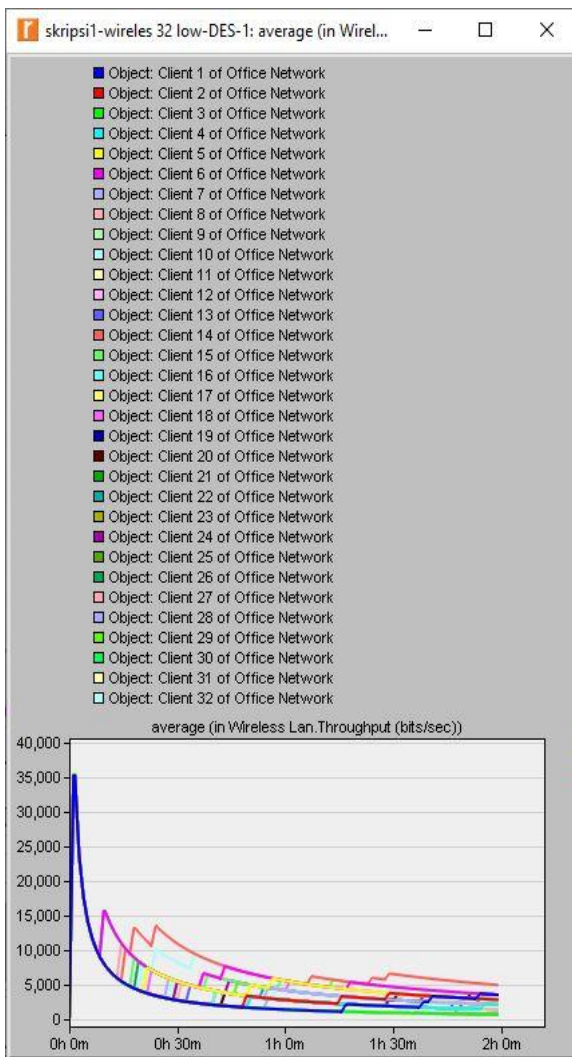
skripsi1-wireles 32 low-DES-1: average (in Wirel...

Object: Client 1 of Office Network
Object: Client 2 of Office Network
Object: Client 3 of Office Network
Object: Client 4 of Office Network
Object: Client 5 of Office Network
Object: Client 6 of Office Network
Object: Client 7 of Office Network
Object: Client 8 of Office Network
Object: Client 9 of Office Network
Object: Client 10 of Office Network
Object: Client 11 of Office Network
Object: Client 12 of Office Network
Object: Client 13 of Office Network
Object: Client 14 of Office Network
Object: Client 15 of Office Network
Object: Client 16 of Office Network
Object: Client 17 of Office Network
Object: Client 18 of Office Network
Object: Client 19 of Office Network
Object: Client 20 of Office Network
Object: Client 21 of Office Network
Object: Client 22 of Office Network
Object: Client 23 of Office Network
Object: Client 24 of Office Network
Object: Client 25 of Office Network
Object: Client 26 of Office Network
Object: Client 27 of Office Network
Object: Client 28 of Office Network
Object: Client 29 of Office Network
Object: Client 30 of Office Network
Object: Client 31 of Office Network
Object: Client 32 of Office Network

average (in Wireless Lan.Throughput (bits/sec))

40,000
35,000
30,000
25,000
20,000
15,000
10,000
5,000
0

0h 0m
0h 30m
1h 0m
1h 30m
2h 0m